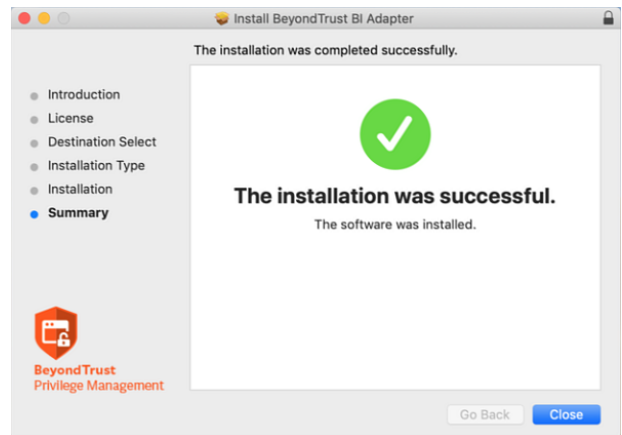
Install BeyondTrust BI Adapter

The installation was completed successfully.

Introduction
License
Destination Select
Installation Type
Installation
Summary

The installation was successful.

The software was installed.

BeyondTrust
Privilege Management

Go Back
Close